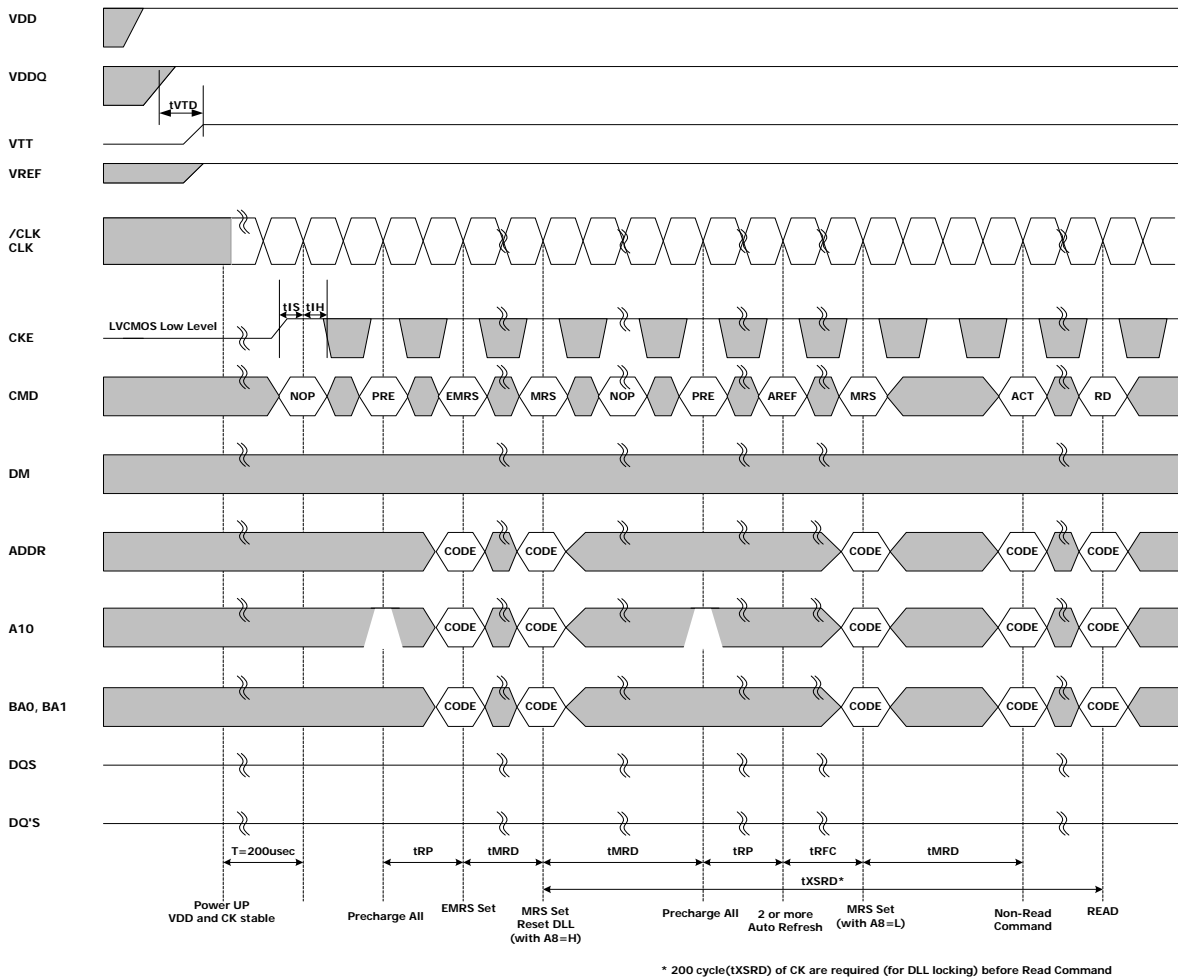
VDD

VDDQ

tVTD

VTT

VREF

/CLK
CLK

tIS tIH

CKE

LVCMOS Low Level

CMD

NOP PRE EMRS MRS NOP PRE AREF MRS ACT RD

DM

ADDR

CODE CODE CODE CODE CODE

A10

CODE CODE CODE CODE CODE

BA0, BA1

CODE CODE CODE CODE CODE

DQS

DQ'S

T=200usec

tRP tMRD tMRD tRP tRFC tMRD

tXSRD*

Power UP
VDD and CK stable

Precharge All

EMRS Set

MRS Set
Reset DLL
(with A8=H)

Precharge All

2 or more
Auto Refresh

MRS Set
(with A8=L)

Non-Read
Command

READ

* 200 cycle(tXSRD) of CK are required (for DLL locking) before Read Command